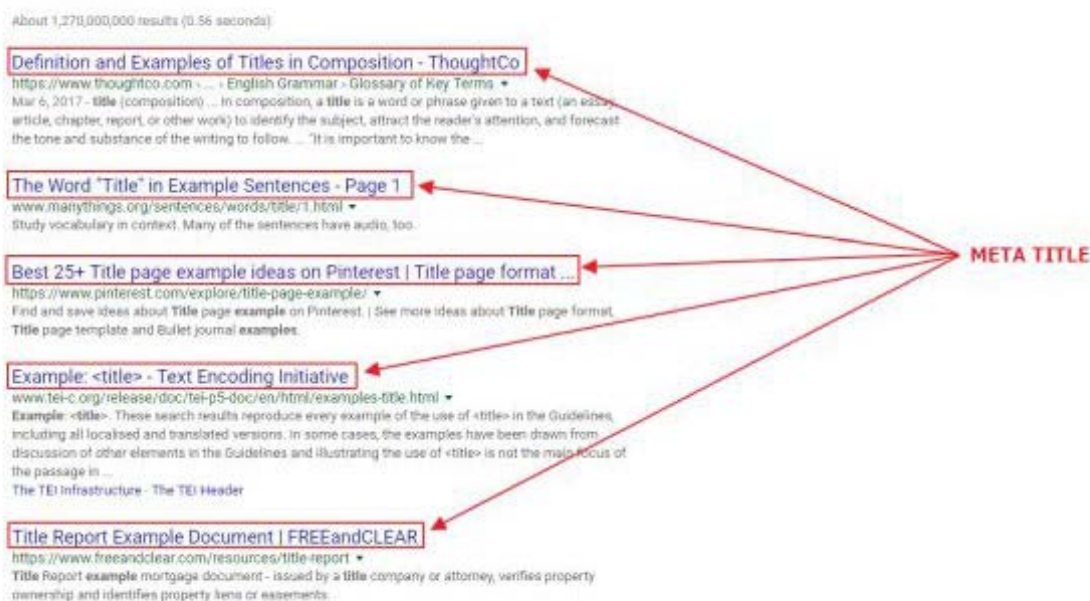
About 1,270,000,000 results (0.56 seconds)

Definition and Examples of Titles in Composition - ThoughtCo
https://www.thoughtco.com › ... › English Grammar › Glossary of Key Terms ▾
Mar 6, 2017 - title (composition) ... In composition, a title is a word or phrase given to a text (an essay, article, chapter, report, or other work) to identify the subject, attract the reader's attention, and forecast the tone and substance of the writing to follow. ... "It is important to know the ...

The Word "Title" in Example Sentences - Page 1
www.manythings.org/sentences/words/title/1.html ▾
Study vocabulary in context. Many of the sentences have audio, too.

Best 25+ Title page example ideas on Pinterest | Title page format ...
https://www.pinterest.com/explore/title-page-example/ ▾
Find and save ideas about Title page example on Pinterest. | See more ideas about Title page format, Title page template and Bullet journal examples.

Example: <title> - Text Encoding Initiative
www.tei-c.org/release/doc/tei-p5-doc/en/html/examples-title.html ▾
Example: <title>. These search results reproduce every example of the use of <title> in the Guidelines, including all localised and translated versions. In some cases, the examples have been drawn from discussion of other elements in the Guidelines and illustrating the use of <title> is not the main focus of the passage in ...
The TEI Infrastructure · The TEI Header

Title Report Example Document | FREEandCLEAR
https://www.freeandclear.com/resources/title-report ▾
Title Report example mortgage document - issued by a title company or attorney, verifies property ownership and identifies property liens or easements.

META TITLE